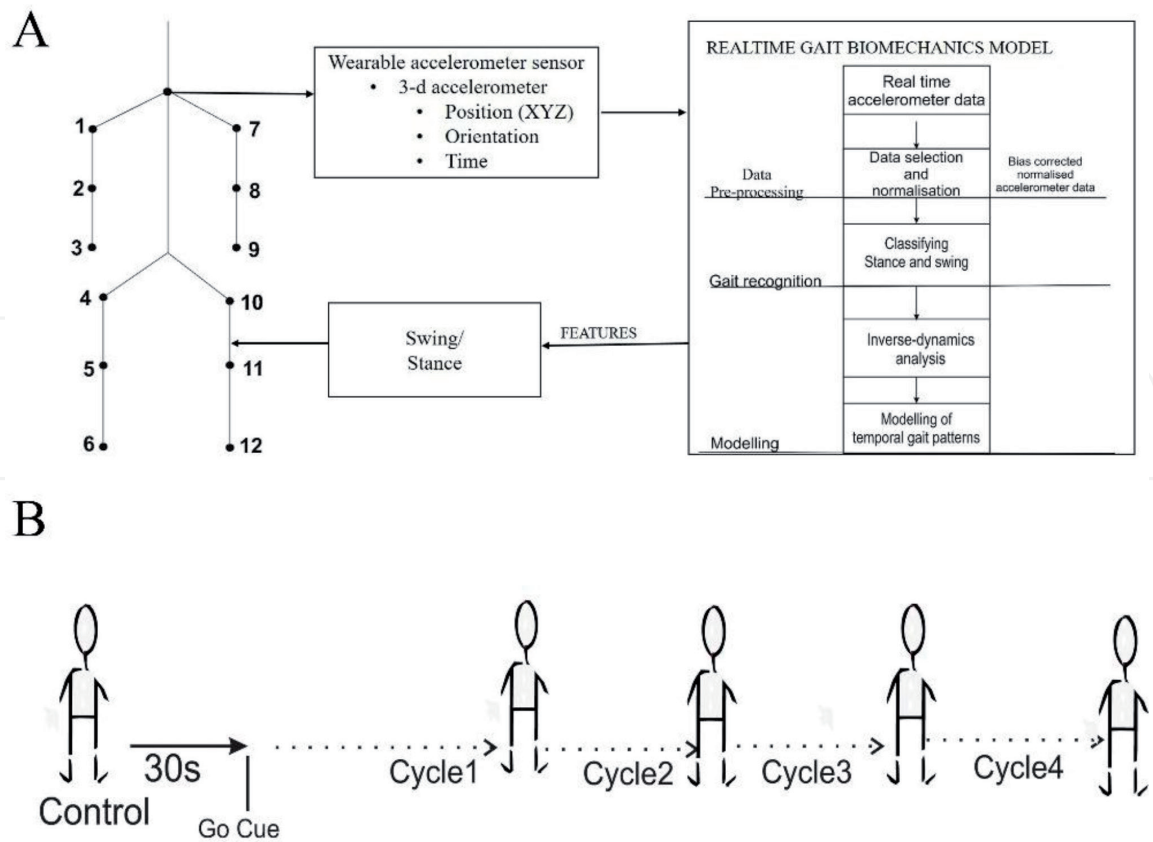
A

1
2
3
4
5
6
7
8
9
10
11
12

Wearable accelerometer sensor
• 3-d accelerometer
• Position (XYZ)
• Orientation
• Time

REALTIME GAIT BIOMECHANICS MODEL

Real time accelerometer data

Data Pre-processing

Data selection and normalisation

Bias corrected normalised accelerometer data

Classifying Stance and swing

Gait recognition

Inverse-dynamics analysis

Modelling of temporal gait patterns

Modelling

FEATURES

Swing/ Stance

B

Control

30s

Go Cue

Cycle1

Cycle2

Cycle3

Cycle4